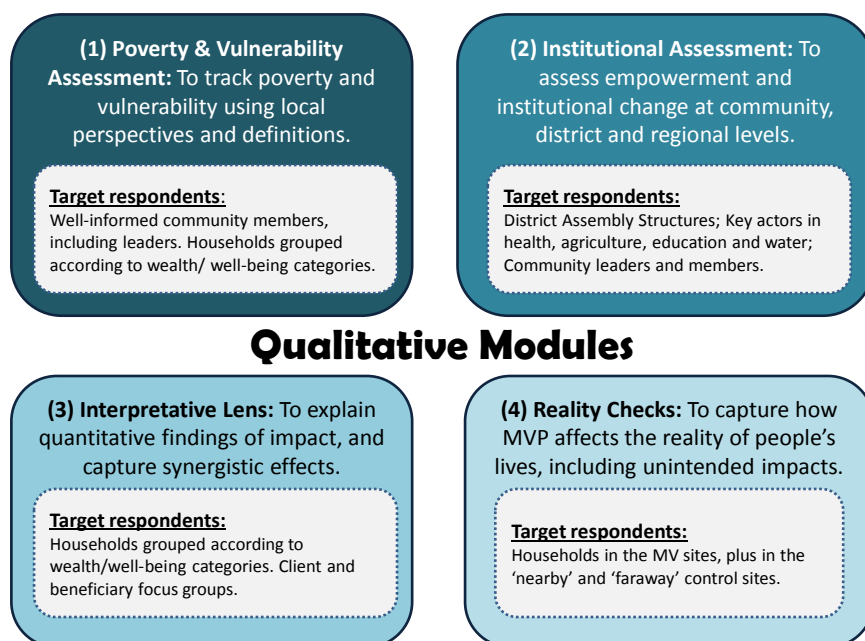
**(1) Poverty & Vulnerability Assessment:** To track poverty and vulnerability using local perspectives and definitions.

**Target respondents**:
Well-informed community members, including leaders. Households grouped according to wealth/ well-being categories.

**(2) Institutional Assessment:** To assess empowerment and institutional change at community, district and regional levels.

**Target respondents:**
District Assembly Structures; Key actors in health, agriculture, education and water; Community leaders and members.

**Qualitative Modules**

**(3) Interpretative Lens:** To explain quantitative findings of impact, and capture synergistic effects.

**Target respondents:**
Households grouped according to wealth/well-being categories. Client and beneficiary focus groups.

**(4) Reality Checks:** To capture how MVP affects the reality of people's lives, including unintended impacts.

**Target respondents:**
Households in the MV sites, plus in the 'nearby' and 'faraway' control sites.